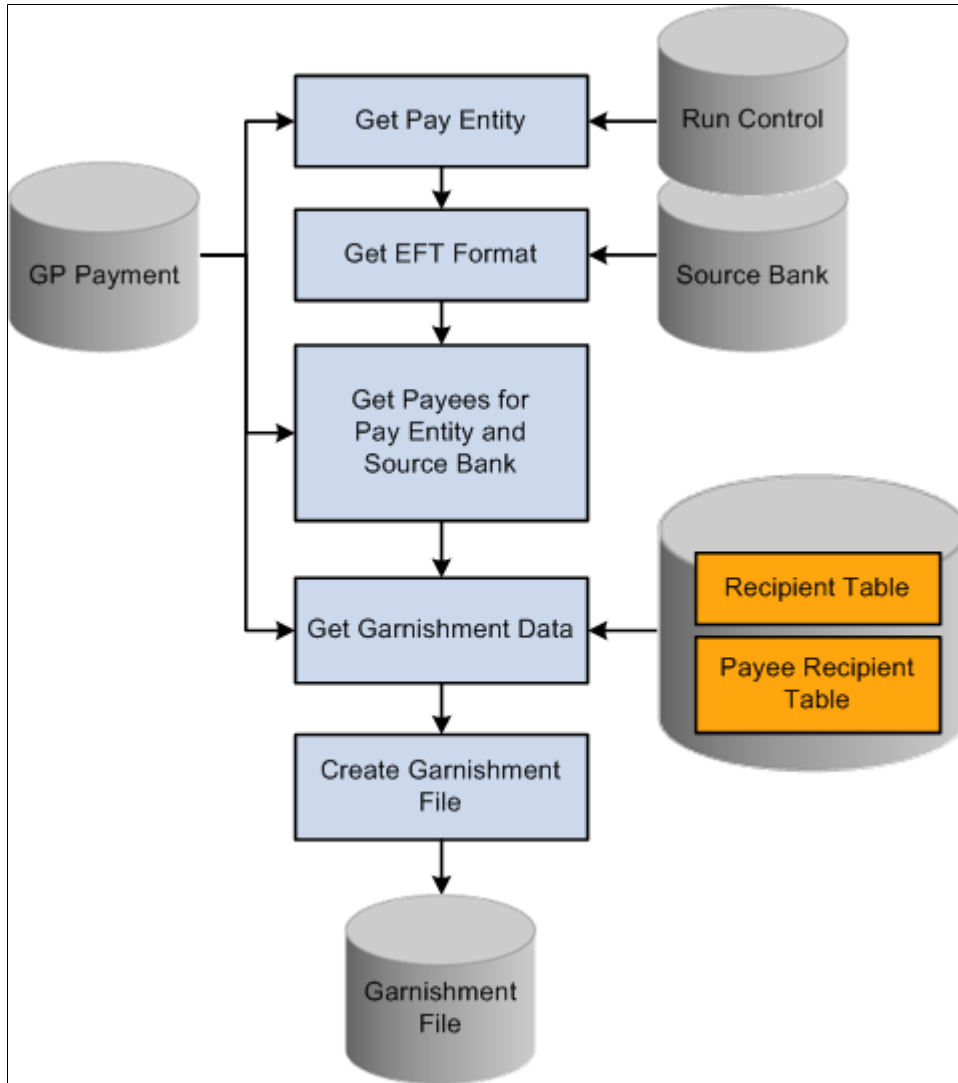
Get Pay Entity

Run Control

GP Payment

Get EFT Format

Source Bank

Get Payees for Pay Entity and Source Bank

Get Garnishment Data

Recipient Table

Payee Recipient Table

Create Garnishment File

Garnishment File